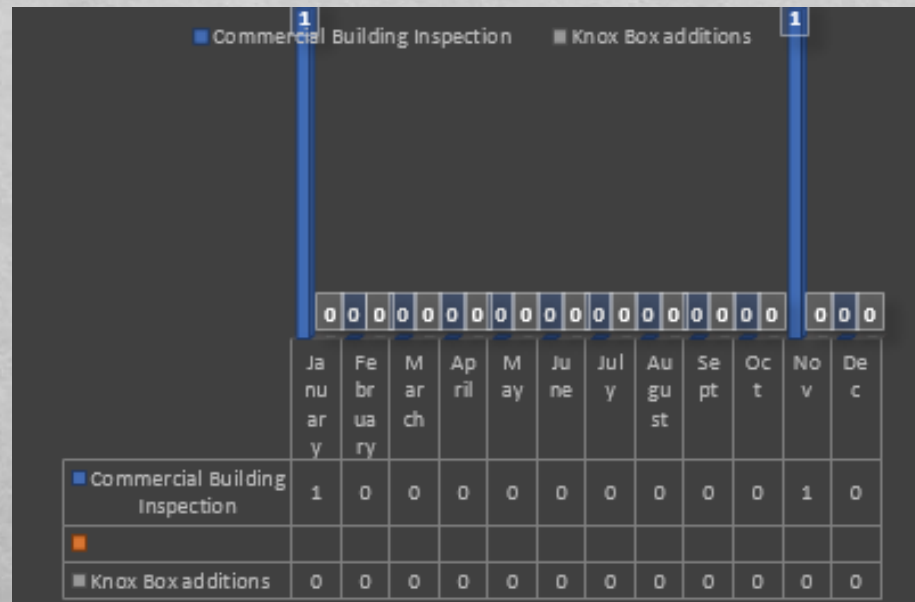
Commercial Building Inspection Knox Box additions

1 1

0 0 0 0 0 0 0 0 0 0 0 0 0 0 0 0 0 0 0 0 0 0

| | January | February | March | April | May | June | July | August | Sept | Oct | Nov | Dec |
|---|---|---|---|---|---|---|---|---|---|---|---|---|
| Commercial Building Inspection | 1 | 0 | 0 | 0 | 0 | 0 | 0 | 0 | 0 | 0 | 1 | 0 |
| | | | | | | | | | | | | |
| Knox Box additions | 0 | 0 | 0 | 0 | 0 | 0 | 0 | 0 | 0 | 0 | 0 | 0 |